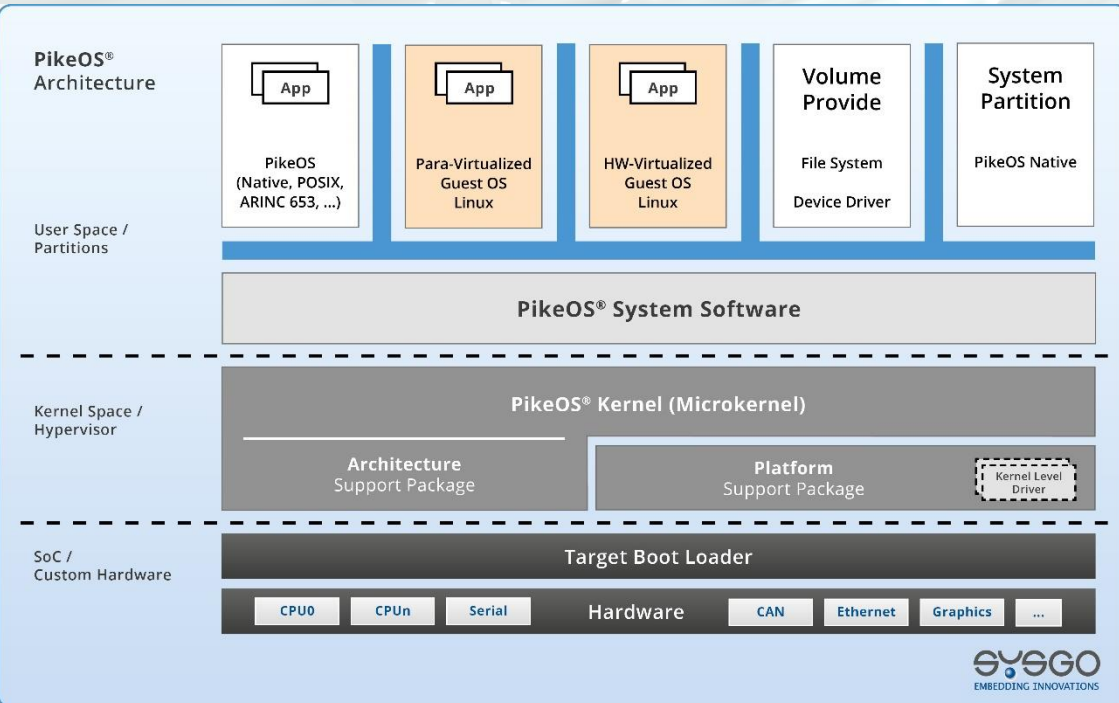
PikeOS®
Architecture

App

PikeOS
(Native, POSIX, ARINC 653, ...)

App

Para-Virtualized
Guest OS
Linux

App

HW-Virtualized
Guest OS
Linux

Volume
Provide

File System

Device Driver

System
Partition

PikeOS Native

User Space /
Partitions

PikeOS® System Software

Kernel Space /
Hypervisor

PikeOS® Kernel (Microkernel)

Architecture
Support Package

Platform
Support Package

Kernel Level
Driver

SoC /
Custom Hardware

Target Boot Loader

CPU0 CPUn Serial Hardware CAN Ethernet Graphics ...

SYSGO
EMBEDDING INNOVATIONS